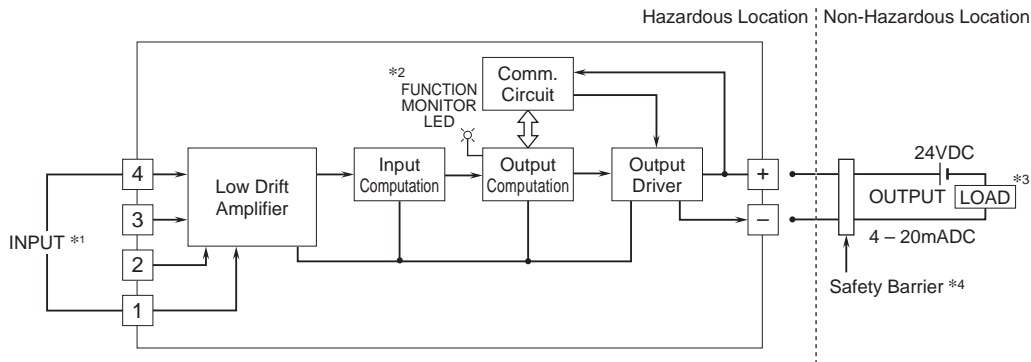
Hazardous Location | Non-Hazardous Location

*2 FUNCTION MONITOR LED

Comm. Circuit

4

3

2

1

INPUT *1

Low Drift Amplifier

Input Computation

Output Computation

Output Driver

+

–

24VDC

OUTPUT LOAD *3

4 – 20mADC

Safety Barrier *4